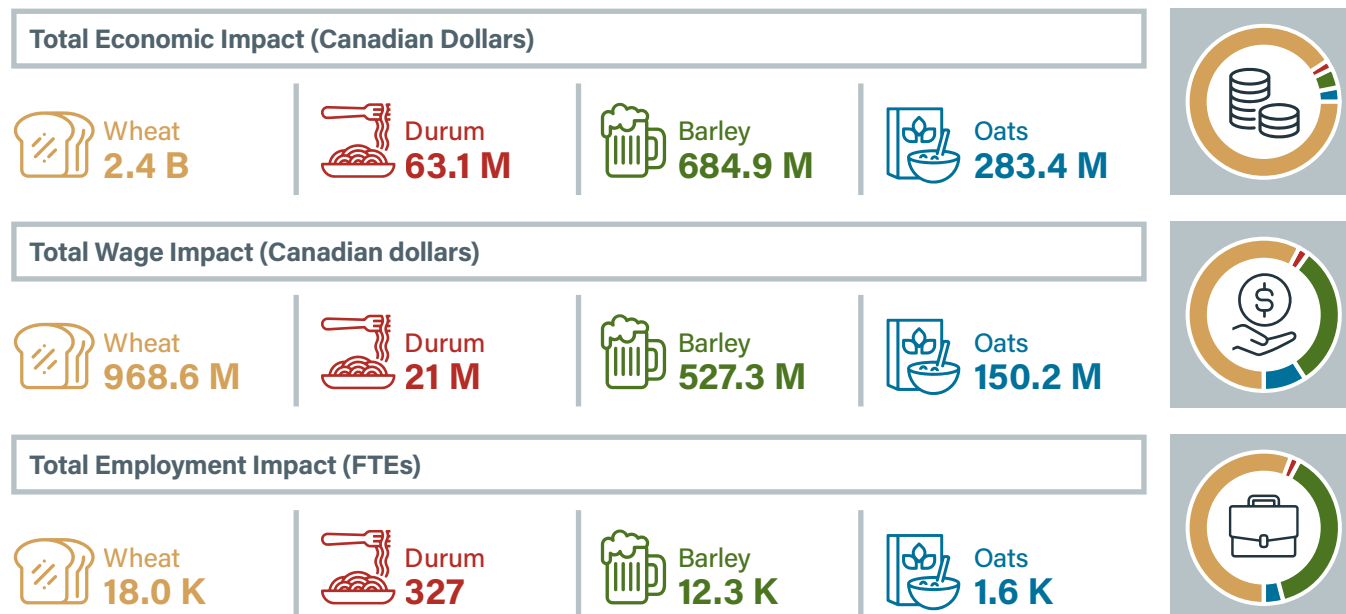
Total Economic Impact (Canadian Dollars)

Wheat
2.4 B

Durum
63.1 M

Barley
684.9 M

Oats
283.4 M

Total Wage Impact (Canadian dollars)

Wheat
968.6 M

Durum
21 M

Barley
527.3 M

Oats
150.2 M

Total Employment Impact (FTEs)

Wheat
18.0 K

Durum
327

Barley
12.3 K

Oats
1.6 K